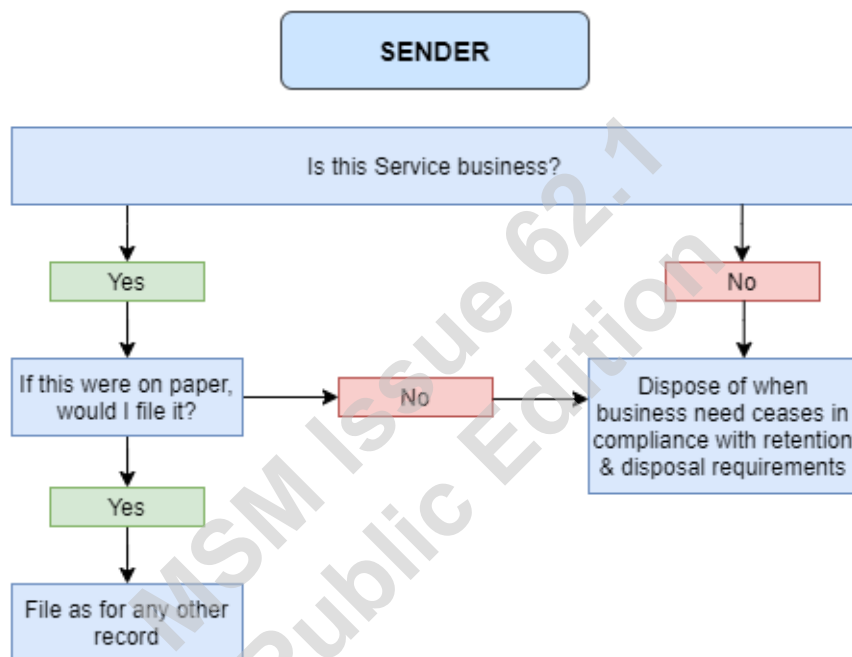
SENDER

Is this Service business?

Yes

No

If this were on paper, would I file it?

No

Dispose of when business need ceases in compliance with retention & disposal requirements

Yes

File as for any other record

MSM Issue 62.1
Public Edition